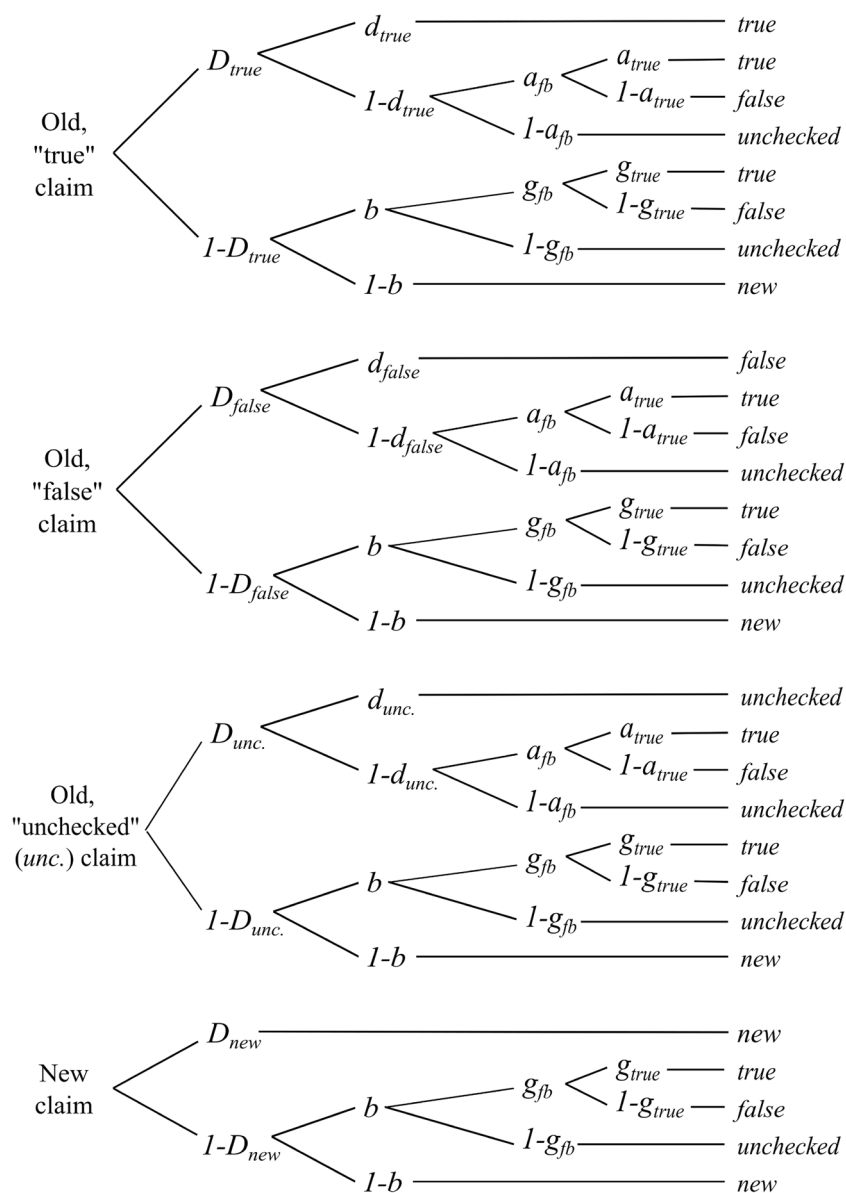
Old, "true" claim

$D_{true}$

$d_{true}$ true

$1\text{-}d_{true}$

$a_{fb}$

$a_{true}$ true

$1\text{-}a_{true}$ false

$1\text{-}a_{fb}$ unchecked

$1\text{-}D_{true}$

$b$

$g_{fb}$

$g_{true}$ true

$1\text{-}g_{true}$ false

$1\text{-}g_{fb}$ unchecked

$1\text{-}b$ new

Old, "false" claim

$D_{false}$

$d_{false}$ false

$1\text{-}d_{false}$

$a_{fb}$

$a_{true}$ true

$1\text{-}a_{true}$ false

$1\text{-}a_{fb}$ unchecked

$1\text{-}D_{false}$

$b$

$g_{fb}$

$g_{true}$ true

$1\text{-}g_{true}$ false

$1\text{-}g_{fb}$ unchecked

$1\text{-}b$ new

Old, "unchecked" (unc.) claim

$D_{unc.}$

$d_{unc.}$ unchecked

$1\text{-}d_{unc.}$

$a_{fb}$

$a_{true}$ true

$1\text{-}a_{true}$ false

$1\text{-}a_{fb}$ unchecked

$1\text{-}D_{unc.}$

$b$

$g_{fb}$

$g_{true}$ true

$1\text{-}g_{true}$ false

$1\text{-}g_{fb}$ unchecked

$1\text{-}b$ new

New claim

$D_{new}$ new

$1\text{-}D_{new}$

$b$

$g_{fb}$

$g_{true}$ true

$1\text{-}g_{true}$ false

$1\text{-}g_{fb}$ unchecked

$1\text{-}b$ new